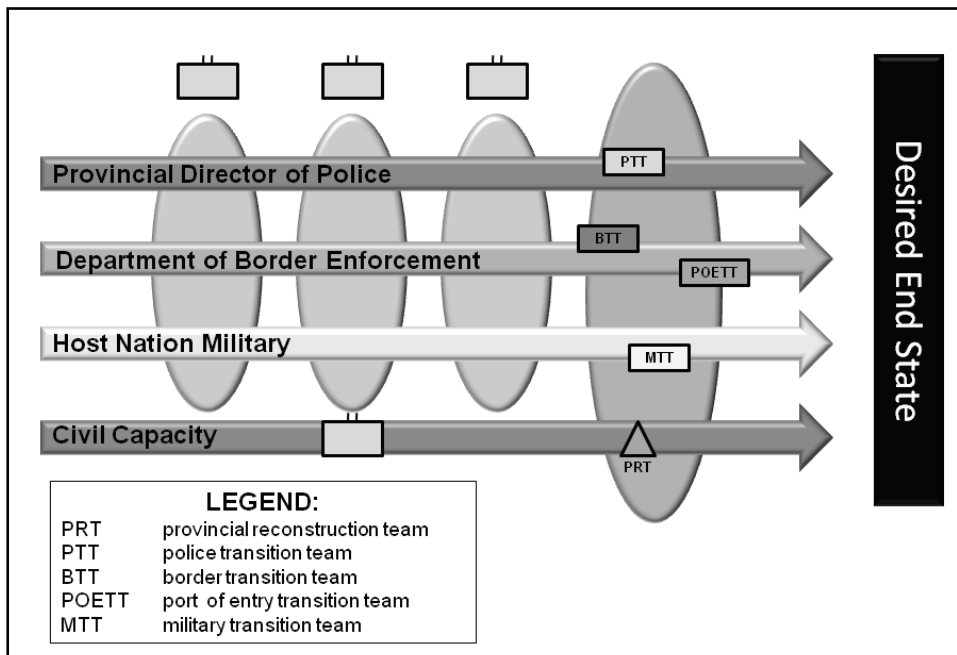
Provincial Director of Police

PTT

BTT

Department of Border Enforcement

POETT

Host Nation Military

MTT

Civil Capacity

PRT

Desired End State

LEGEND:

| | |
|---|---|
| PRT | provincial reconstruction team |
| PTT | police transition team |
| BTT | border transition team |
| POETT | port of entry transition team |
| MTT | military transition team |